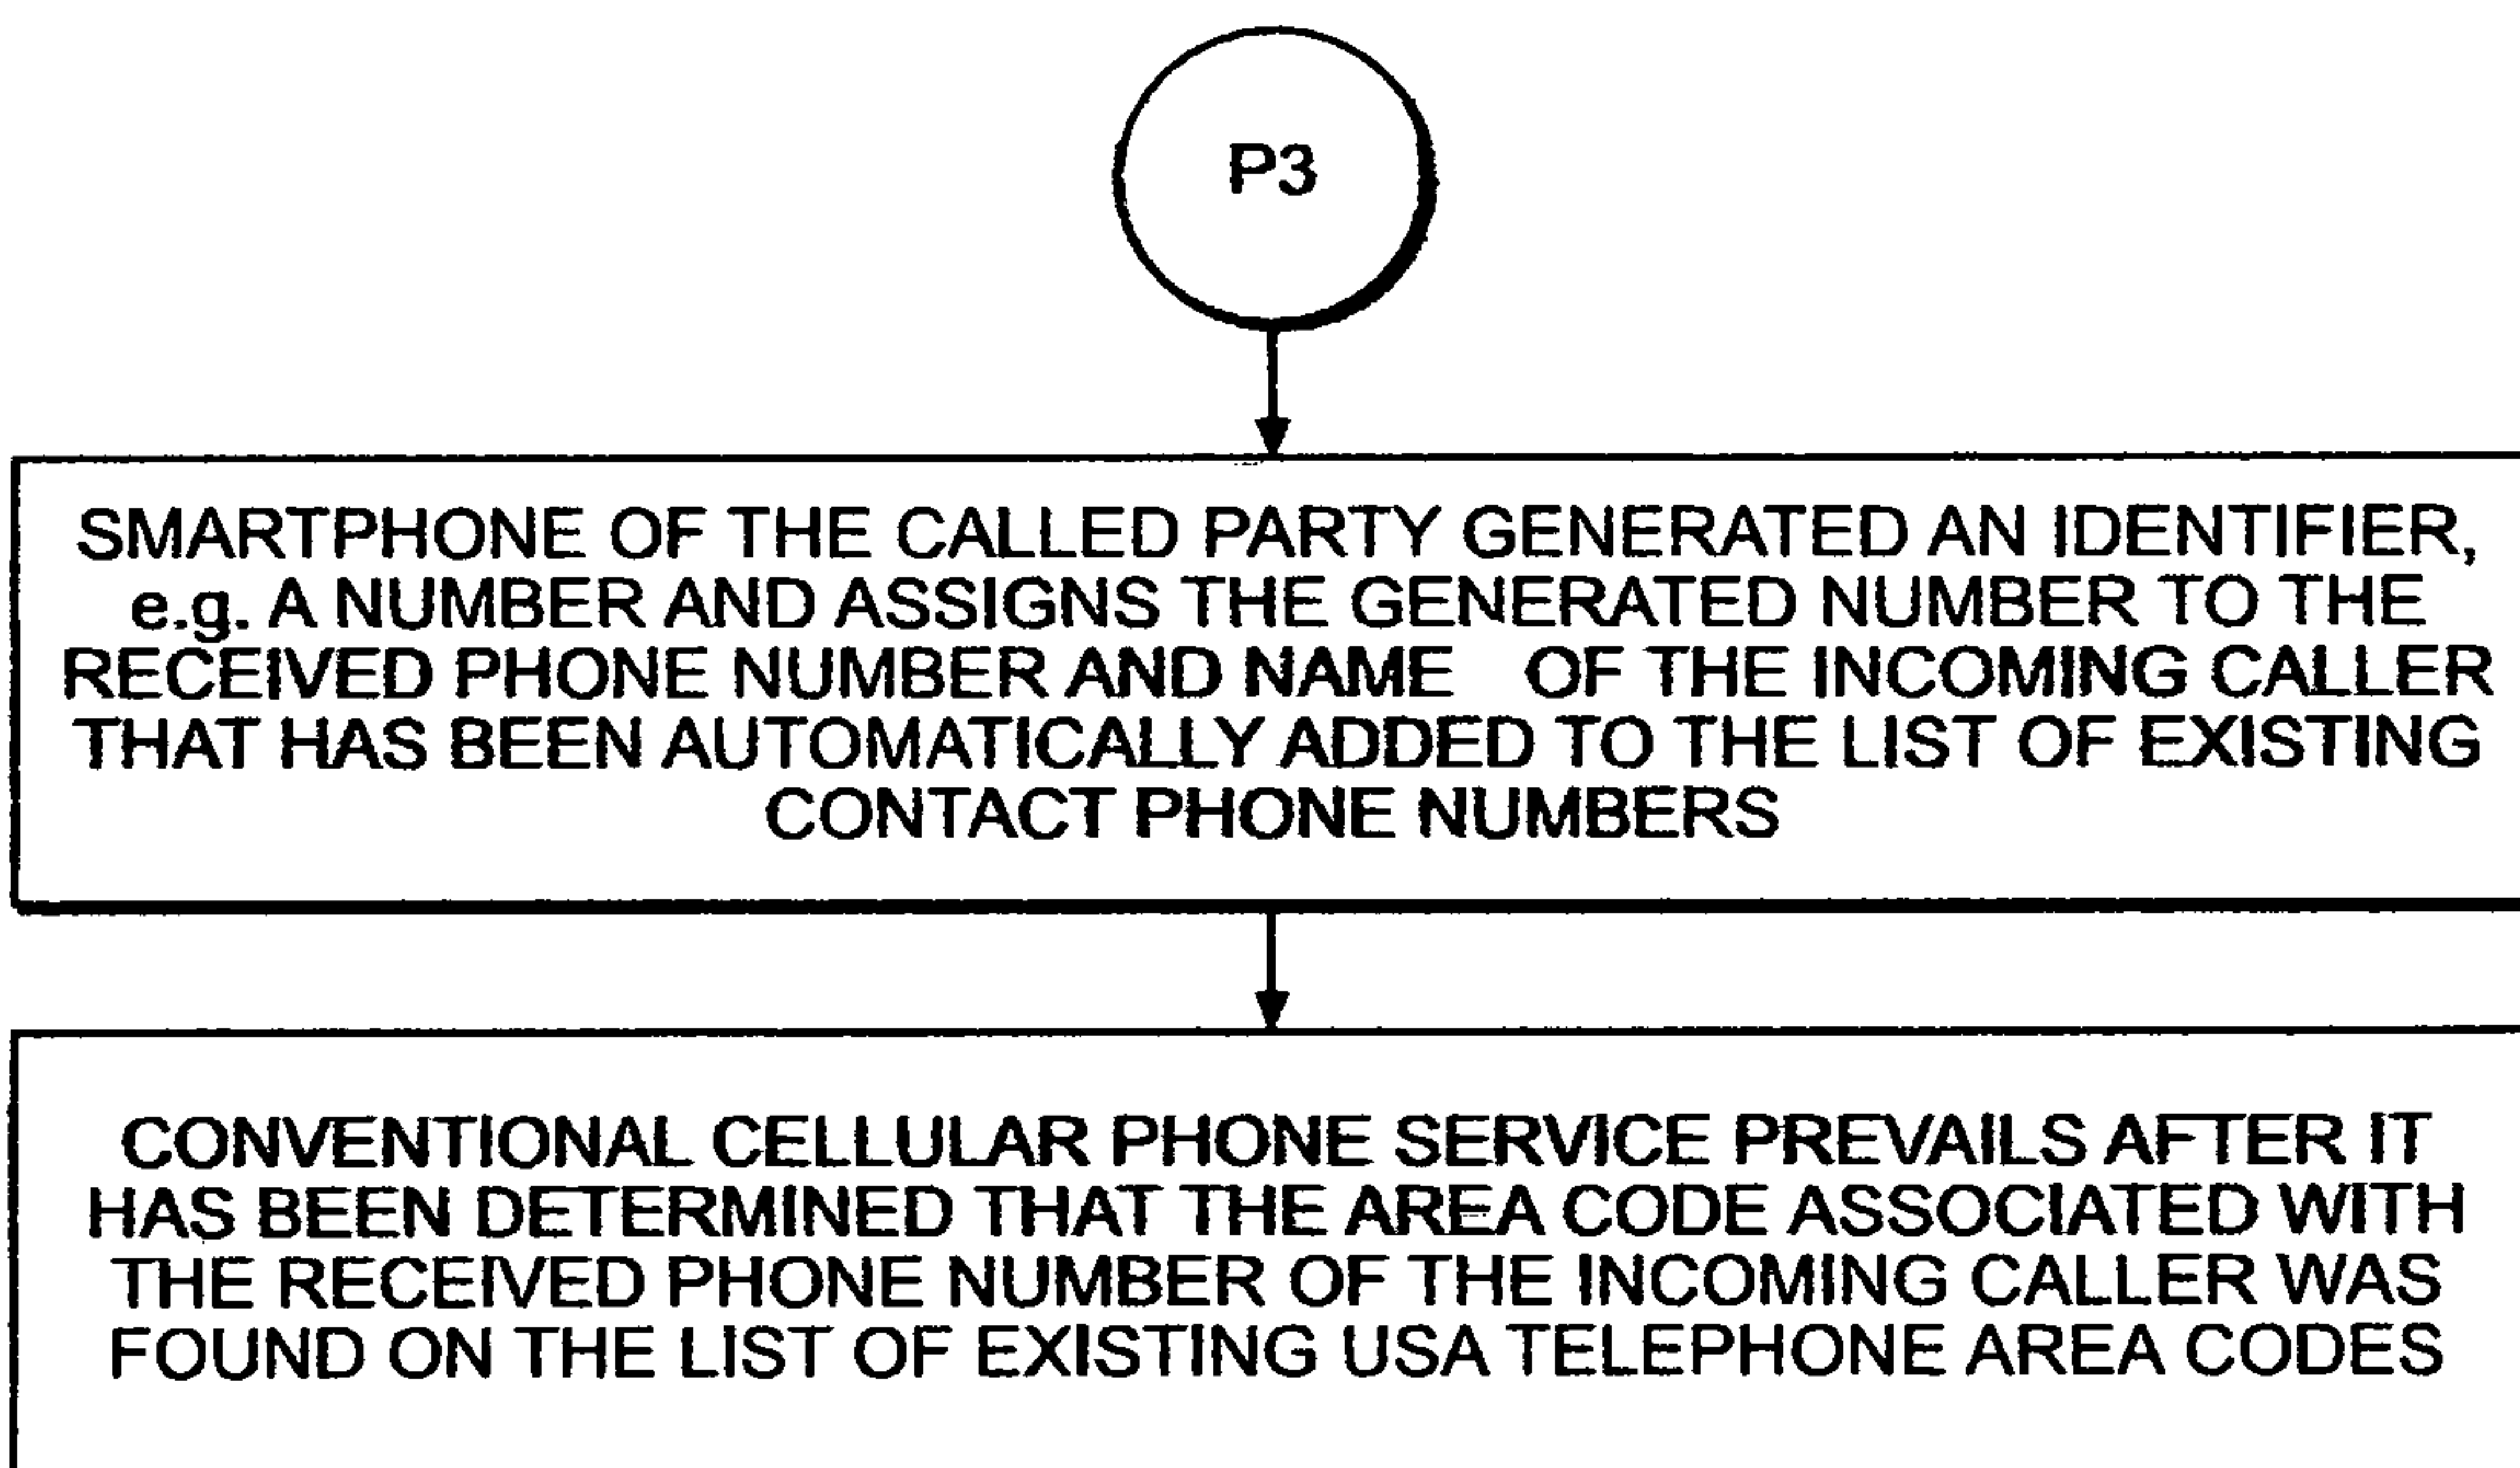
P3

SMARTPHONE OF THE CALLED PARTY GENERATED AN IDENTIFIER, e.g. A NUMBER AND ASSIGNS THE GENERATED NUMBER TO THE RECEIVED PHONE NUMBER AND NAME OF THE INCOMING CALLER THAT HAS BEEN AUTOMATICALLY ADDED TO THE LIST OF EXISTING CONTACT PHONE NUMBERS

CONVENTIONAL CELLULAR PHONE SERVICE PREVAILS AFTER IT HAS BEEN DETERMINED THAT THE AREA CODE ASSOCIATED WITH THE RECEIVED PHONE NUMBER OF THE INCOMING CALLER WAS FOUND ON THE LIST OF EXISTING USA TELEPHONE AREA CODES